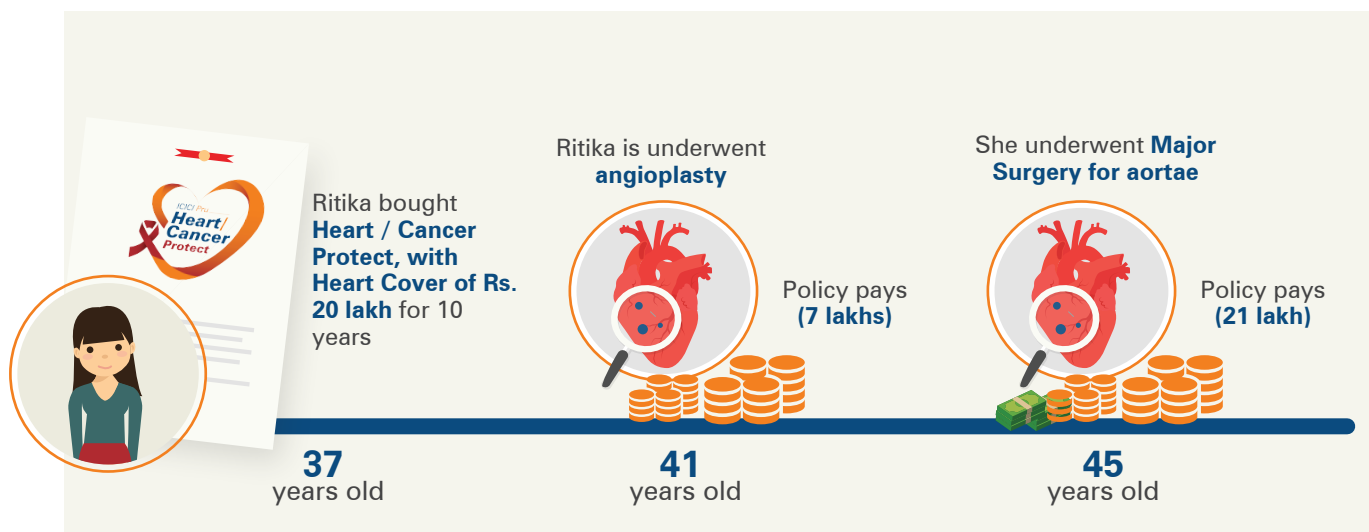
ICICI Pru
Heart/
Cancer
Protect

Ritika bought **Heart / Cancer Protect, with Heart Cover of Rs. 20 lakh** for 10 years

37
years old

Ritika is underwent **angioplasty**

Policy pays **(7 lakhs)**

41
years old

She underwent **Major Surgery for aortae**

Policy pays **(21 lakh)**

45
years old